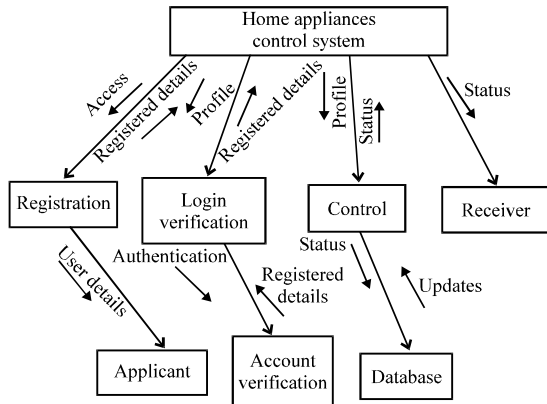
Home appliances control system

Access

Registered details

Profile

Registered details

Profile

Status

Status

Registration

Login verification

Control

Receiver

User details

Authentication

Registered details

Status

Updates

Applicant

Account verification

Database